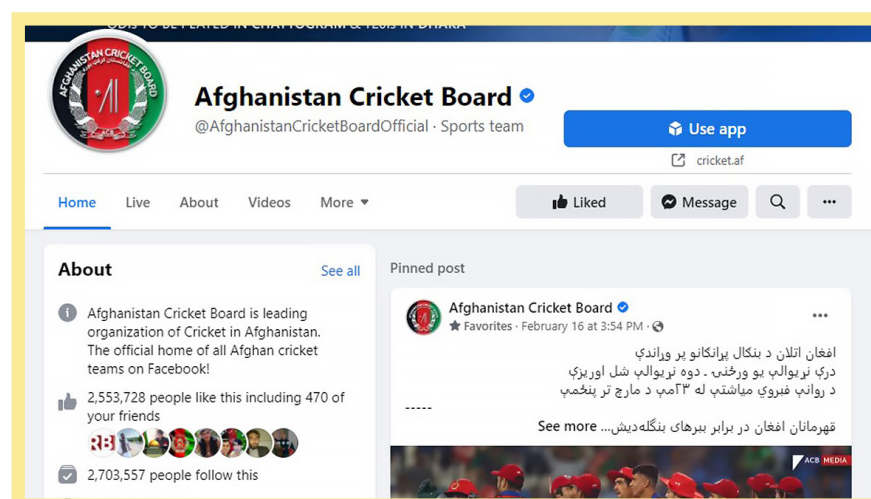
ODIS TO BE PLAYED IN CHATTOGRAM & T20IS IN DHAKA

AFGHANISTAN CRICKET BOARD

Afghanistan Cricket Board

@AfghanistanCricketBoardOfficial · Sports team

Use app

cricket.af

Home Live About Videos More

Liked Message

About

See all

Afghanistan Cricket Board is leading organization of Cricket in Afghanistan. The official home of all Afghan cricket teams on Facebook!

2,553,728 people like this including 470 of your friends

2,703,557 people follow this

Pinned post

Afghanistan Cricket Board

Favorites · February 16 at 3:54 PM ·

افغان اتلان د بنګال پرانګانو پر وړاندې
درې نړیوالې یو ورځنۍ ـ دوه نړیوالې شل اوریزې
د روانې فبروري میاشتې له ۲۳مې د مارچ تر پنځمې
-----
قهرمانان افغان در برابر ببرهای بنگله‌دیش... See more

ACB MEDIA